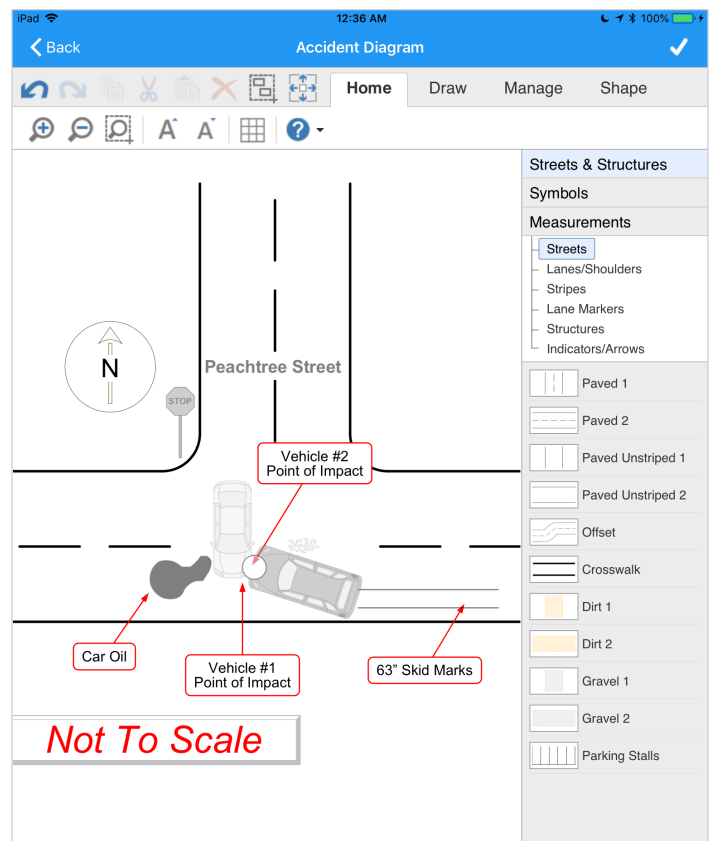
iPad
12:36 AM
100%

Back
Accident Diagram

Home
Draw
Manage
Shape

N
Peachtree Street
STOP
Vehicle #2
Point of Impact
Car Oil
Vehicle #1
Point of Impact
63" Skid Marks
Not To Scale

Streets & Structures
Symbols
Measurements
Streets
Lanes/Shoulders
Stripes
Lane Markers
Structures
Indicators/Arrows
Paved 1
Paved 2
Paved Unstriped 1
Paved Unstriped 2
Offset
Crosswalk
Dirt 1
Dirt 2
Gravel 1
Gravel 2
Parking Stalls